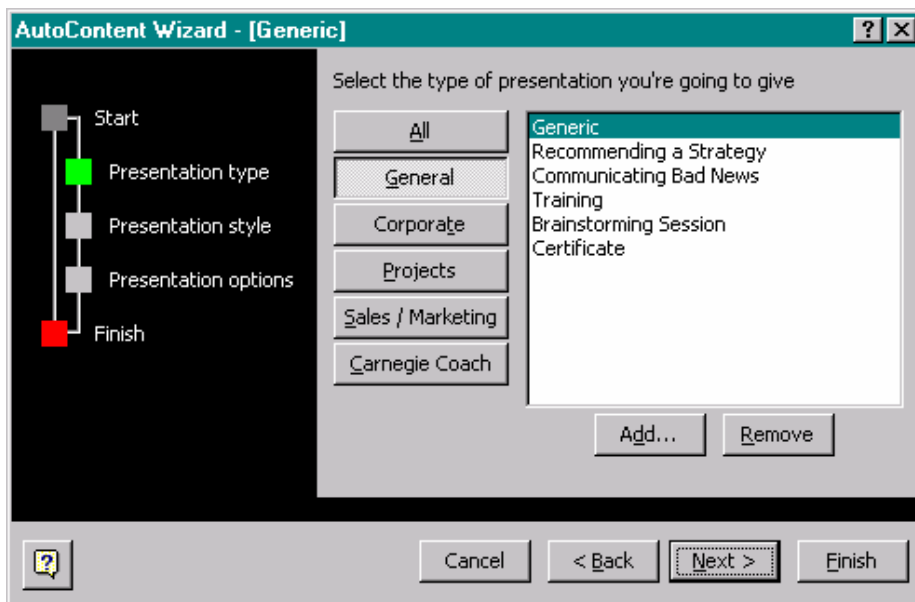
AutoContent Wizard - [Generic]

?

Start

Presentation type

Presentation style

Presentation options

Finish

Select the type of presentation you're going to give

All

General

Corporate

Projects

Sales / Marketing

Carnegie Coach

Generic
Recommending a Strategy
Communicating Bad News
Training
Brainstorming Session
Certificate

Add...

Remove

Cancel

< Back

Next >

Finish